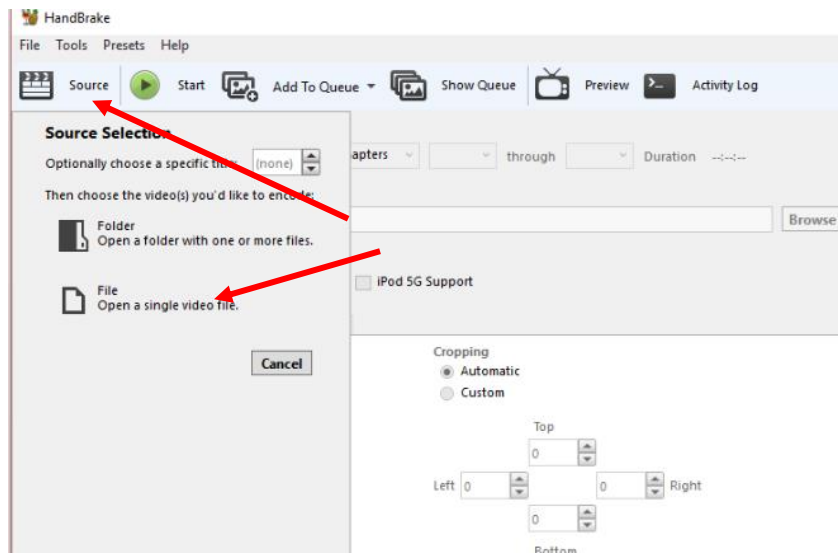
HandBrake

File Tools Presets Help

Source Start Add To Queue Show Queue Preview Activity Log

Source Selection

Optionally choose a specific title: (none)

Then choose the video(s) you'd like to encode:

Folder
Open a folder with one or more files.

File
Open a single video file.

Cancel

apters through Duration --:--:--

Browse

iPod 5G Support

Cropping
Automatic
Custom

Top
0

Left 0 0 Right

0

Bottom